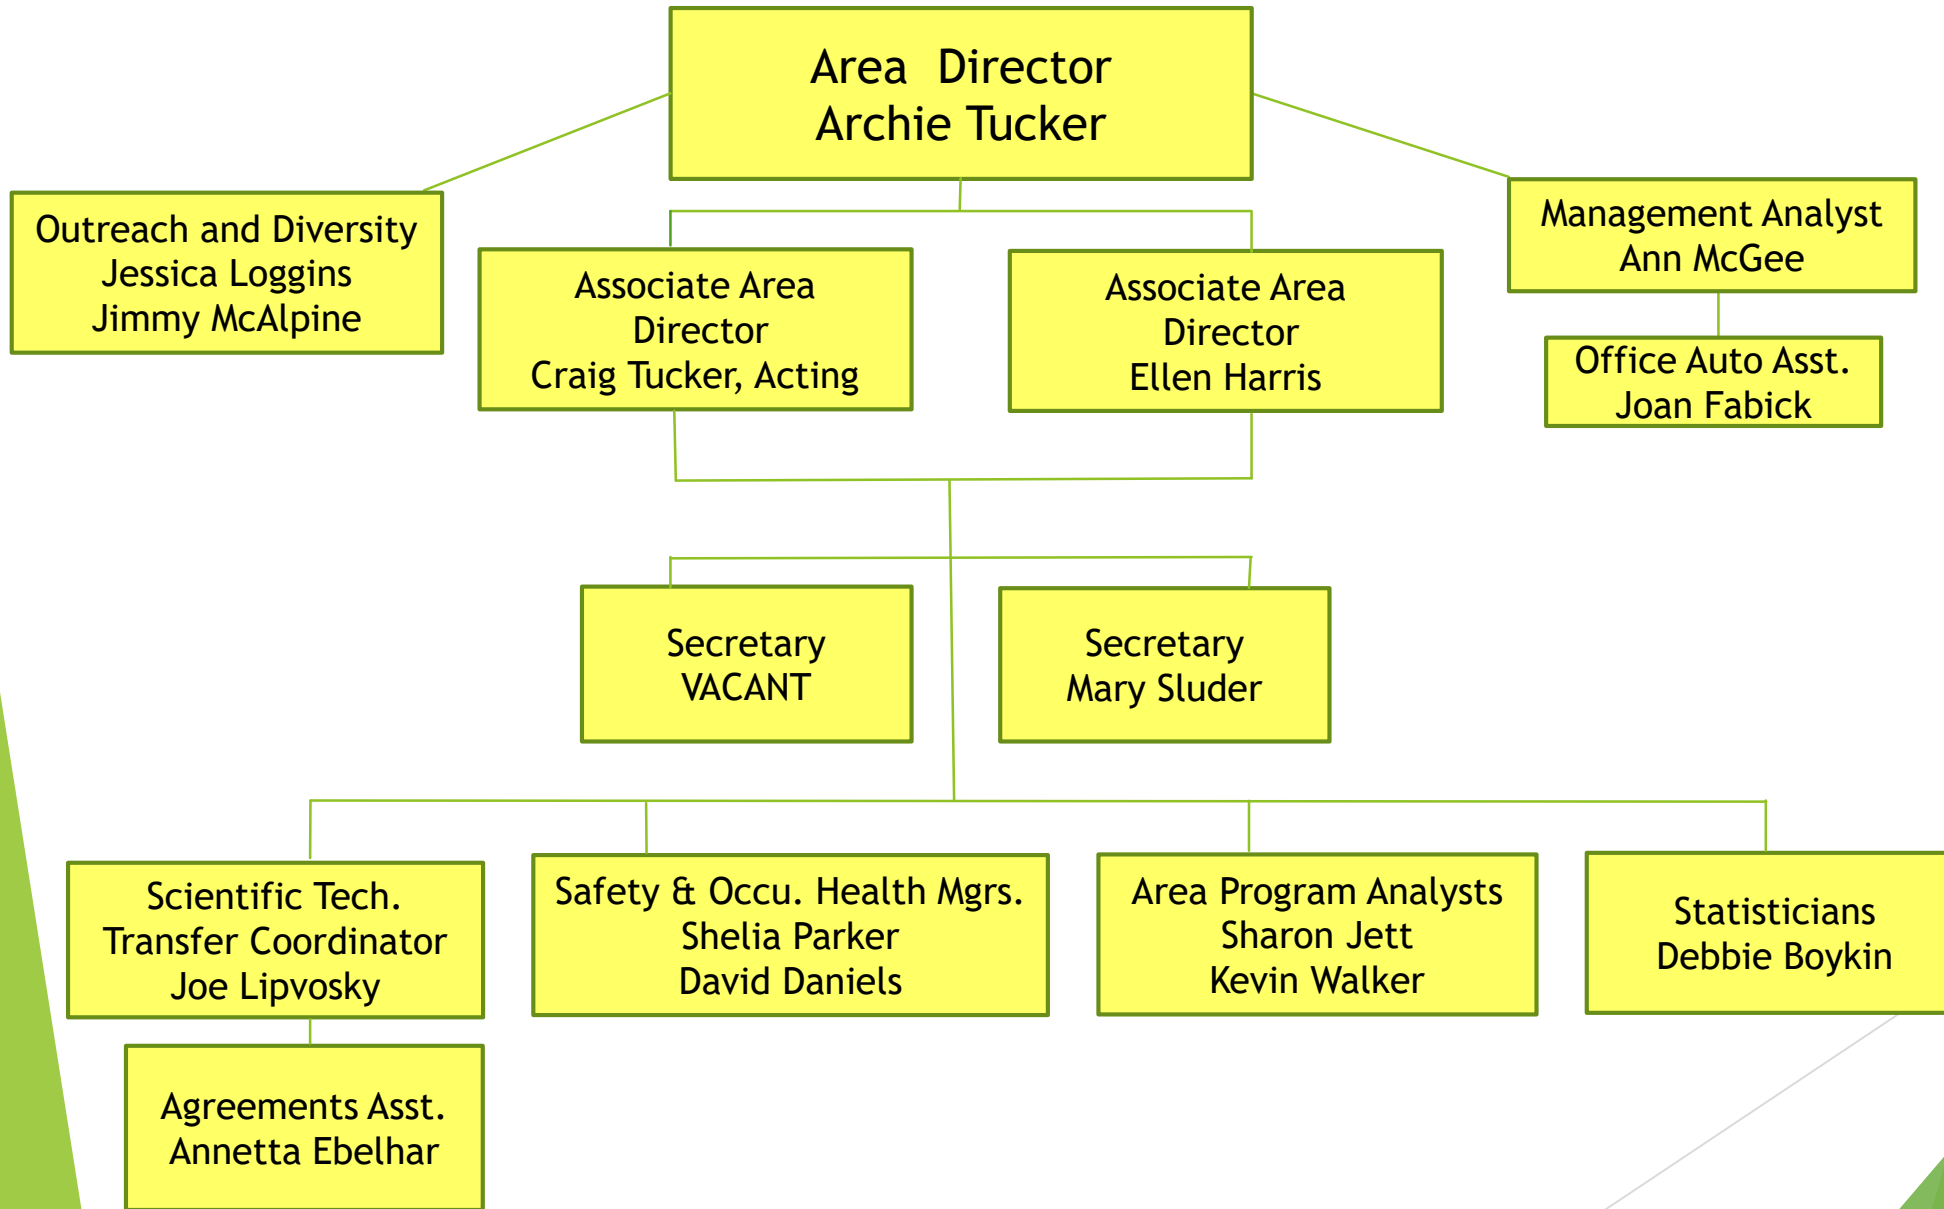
Area Director
Archie Tucker

Outreach and Diversity
Jessica Loggins
Jimmy McAlpine

Associate Area Director
Craig Tucker, Acting

Associate Area Director
Ellen Harris

Management Analyst
Ann McGee

Office Auto Asst.
Joan Fabick

Secretary
VACANT

Secretary
Mary Sluder

Scientific Tech. Transfer Coordinator
Joe Lipvosky

Safety & Occu. Health Mgrs.
Shelia Parker
David Daniels

Area Program Analysts
Sharon Jett
Kevin Walker

Statisticians
Debbie Boykin

Agreements Asst.
Annetta Ebelhar